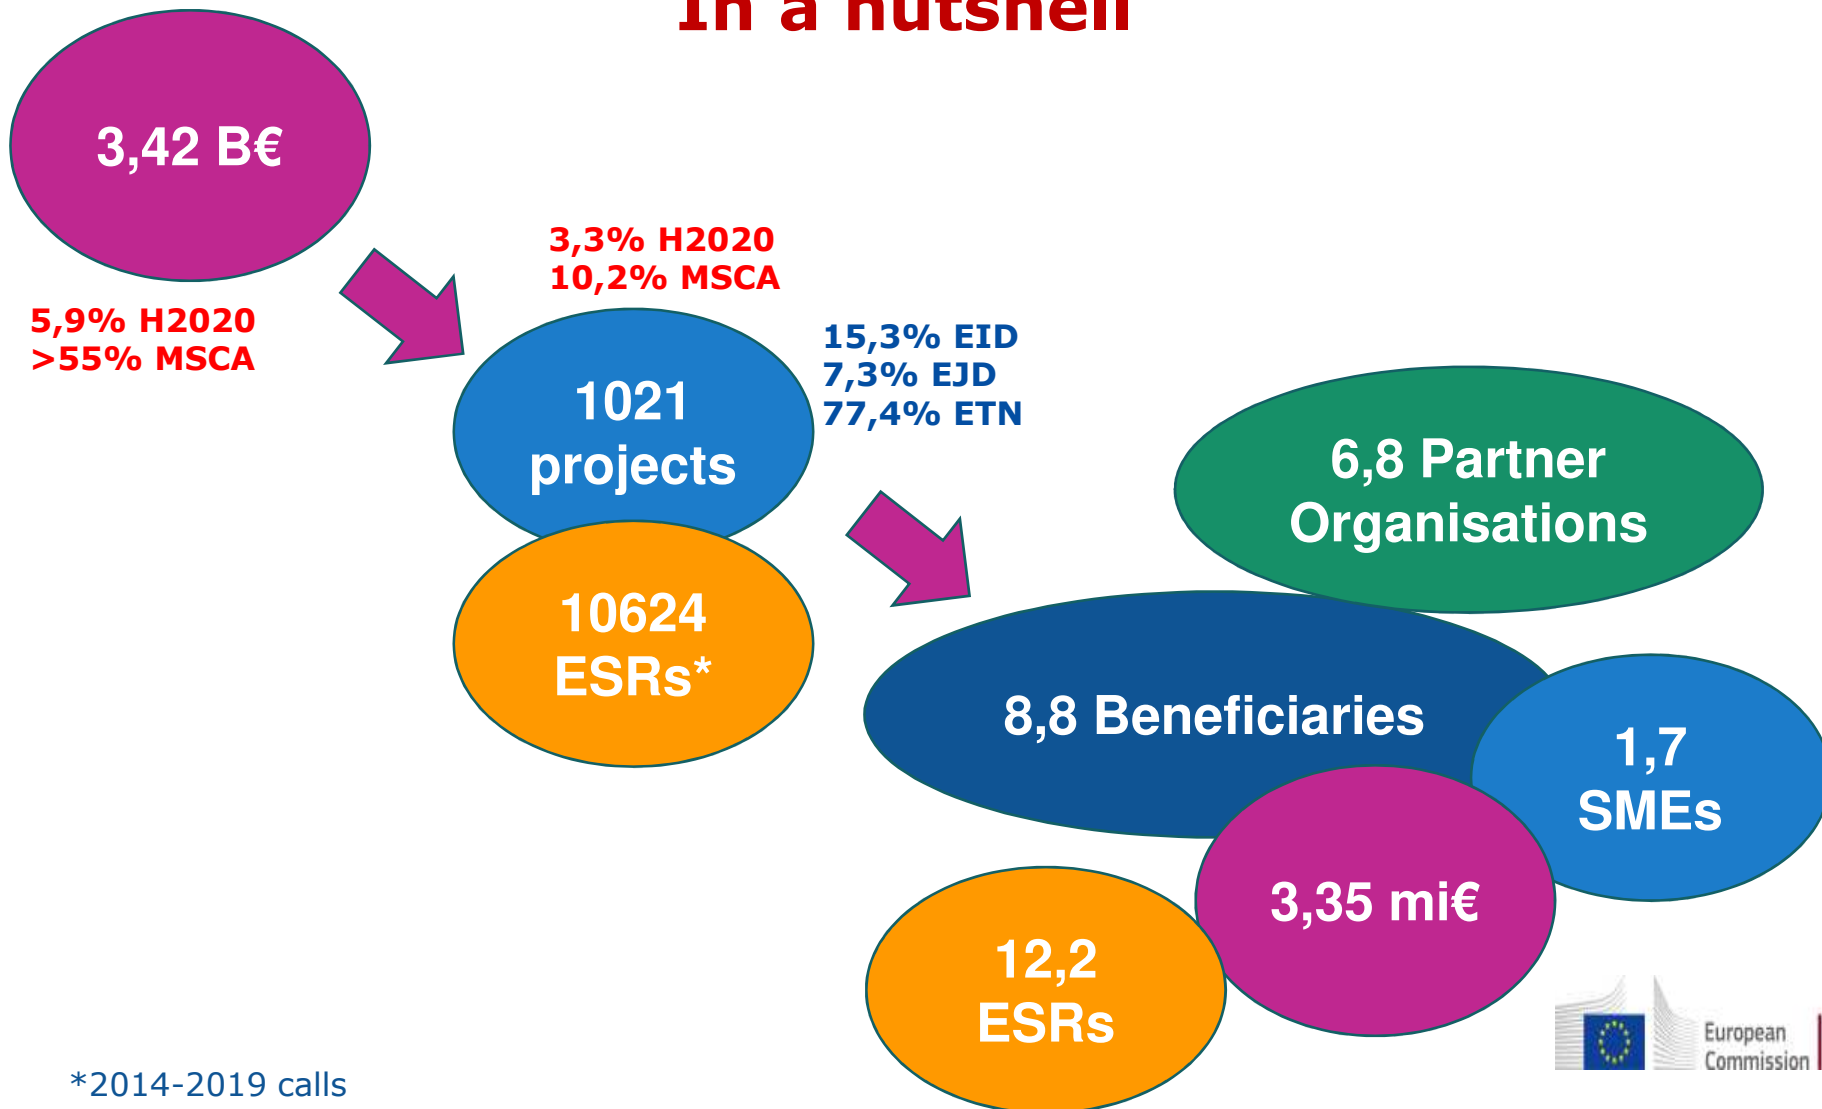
In a nutshell

3,42 B€

5,9% H2020
>55% MSCA

3,3% H2020
10,2% MSCA

1021 projects

15,3% EID
7,3% EJD
77,4% ETN

10624 ESRs*

6,8 Partner Organisations

8,8 Beneficiaries

1,7 SMEs

3,35 mi€

12,2 ESRs

*2014-2019 calls

European Commission